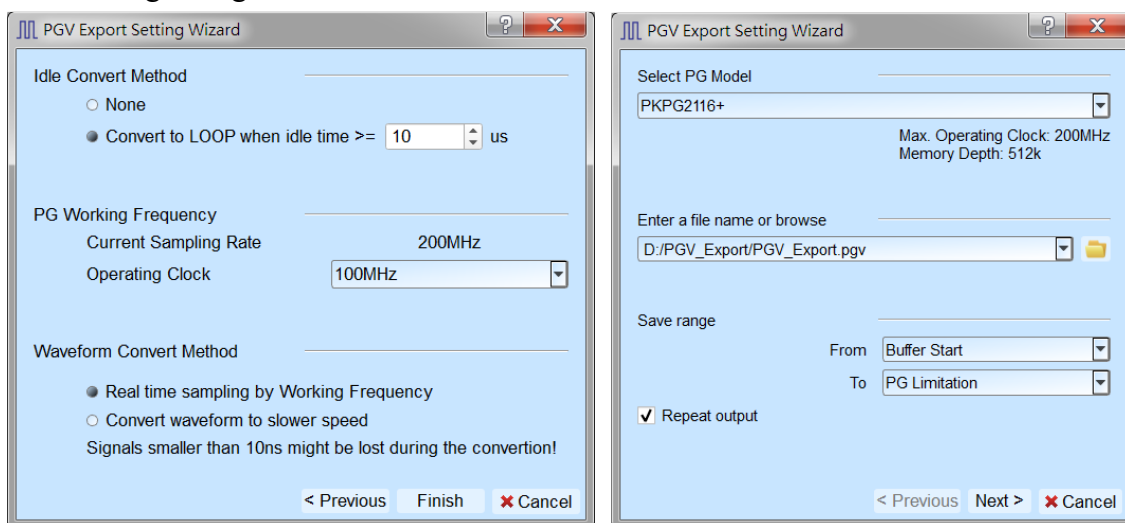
PGV Export Setting Wizard

Idle Convert Method

None

Convert to LOOP when idle time >= 10 us

PG Working Frequency

Current Sampling Rate 200MHz

Operating Clock 100MHz

Waveform Convert Method

Real time sampling by Working Frequency

Convert waveform to slower speed

Signals smaller than 10ns might be lost during the convertion!

< Previous Finish Cancel

PGV Export Setting Wizard

Select PG Model

PKPG2116+

Max. Operating Clock: 200MHz
Memory Depth: 512k

Enter a file name or browse

D:/PGV_Export/PGV_Export.pgv

Save range

From Buffer Start

To PG Limitation

Repeat output

< Previous Next > Cancel